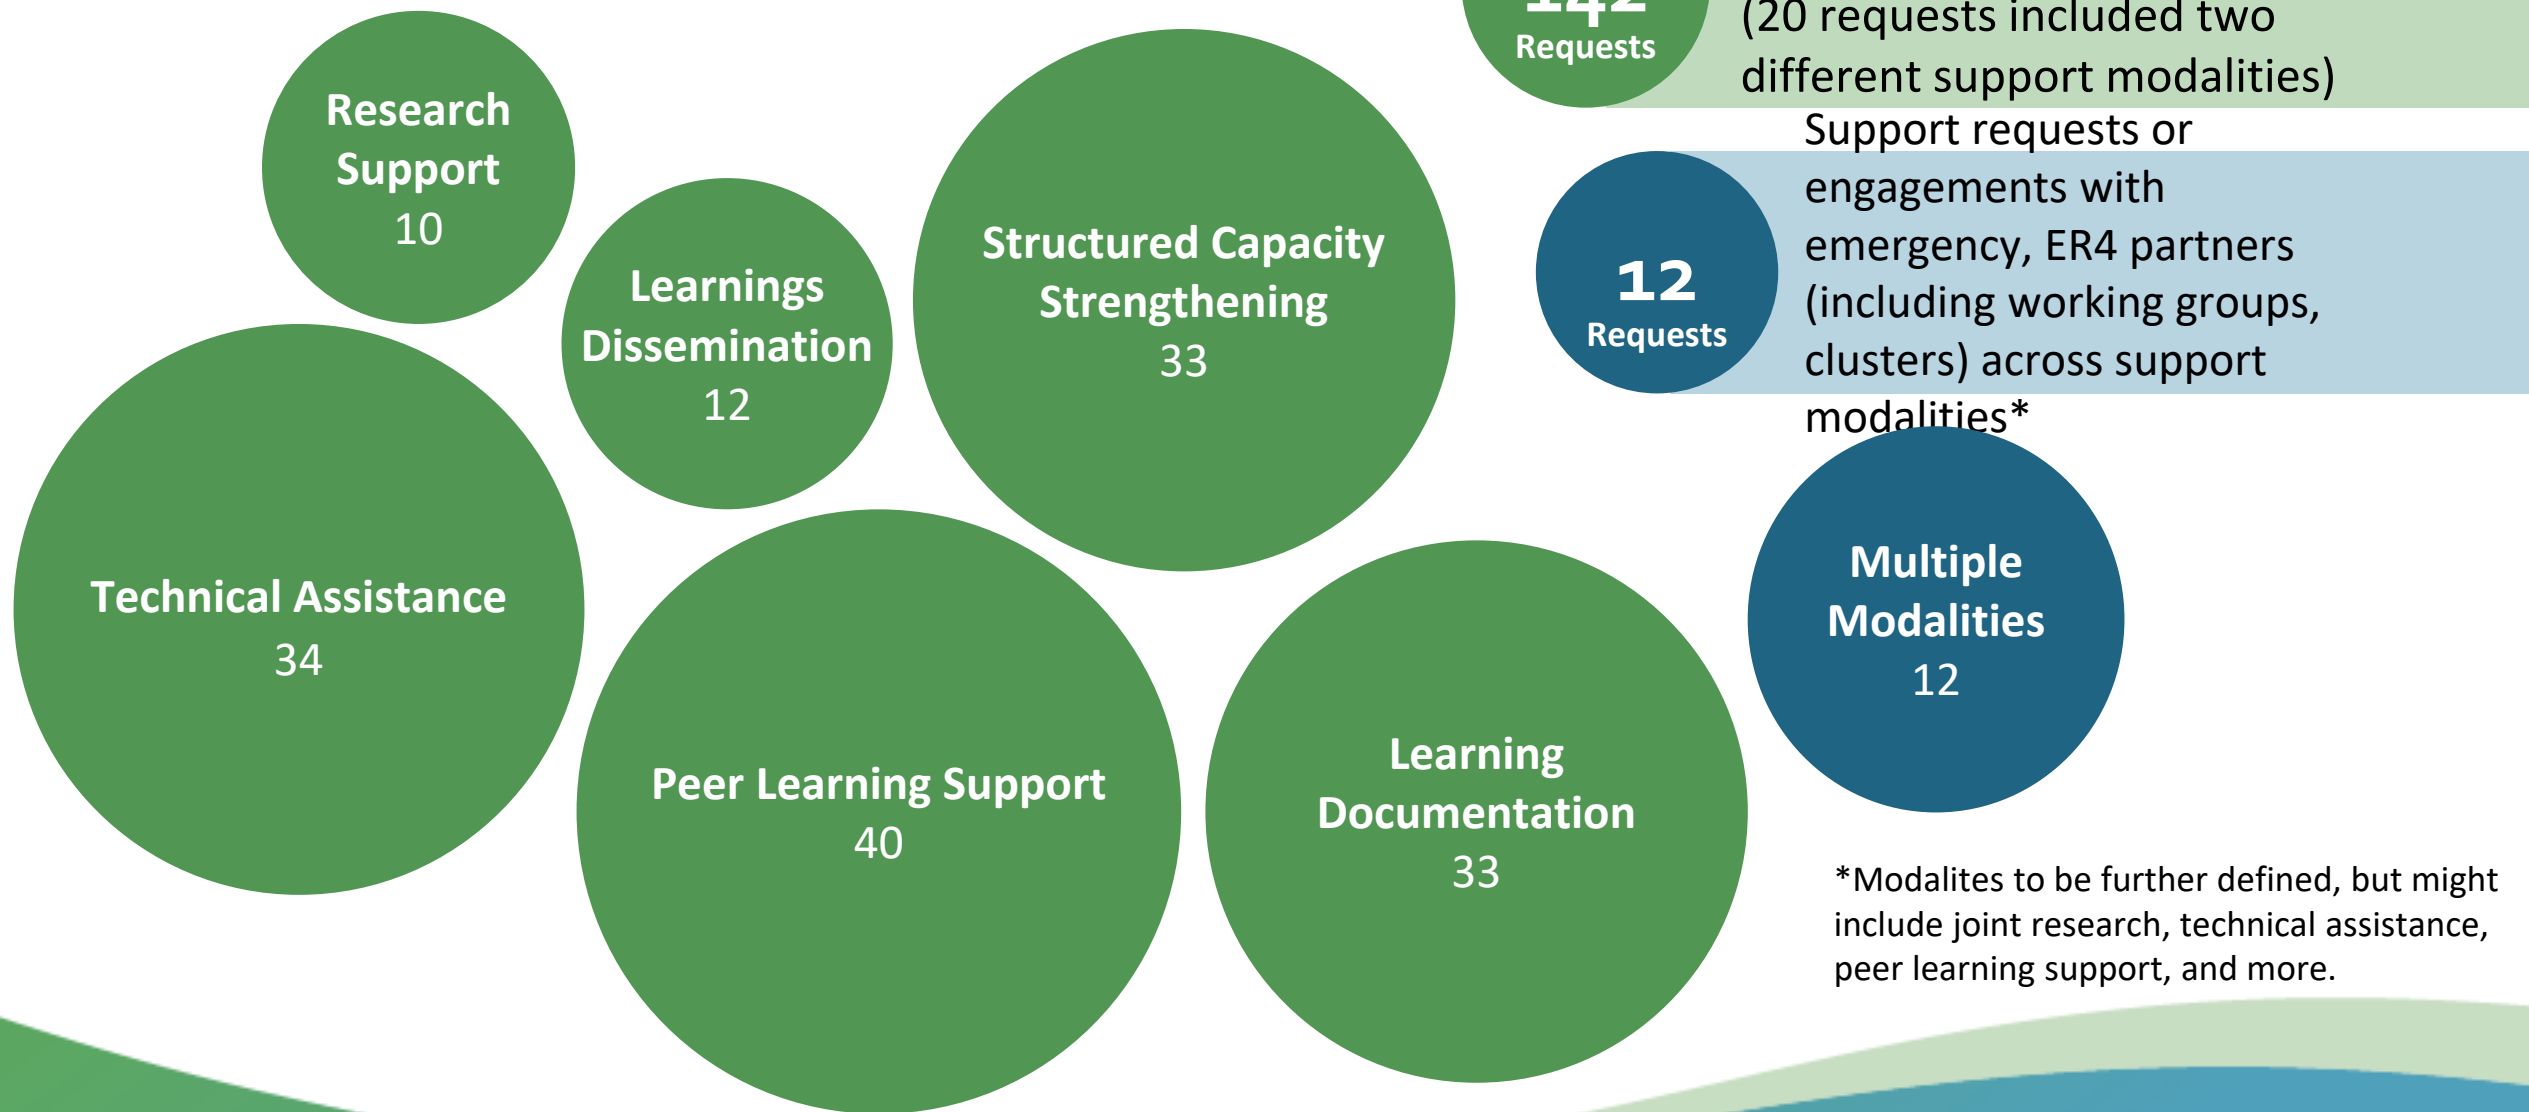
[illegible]
Requests

(20 requests included two different support modalities)

Research Support
10

Learnings Dissemination
12

Structured Capacity Strengthening
33

12
Requests

Support requests or engagements with emergency, ER4 partners (including working groups, clusters) across support modalities*

Technical Assistance
34

Peer Learning Support
40

Learning Documentation
33

Multiple Modalities
12

*Modalites to be further defined, but might include joint research, technical assistance, peer learning support, and more.